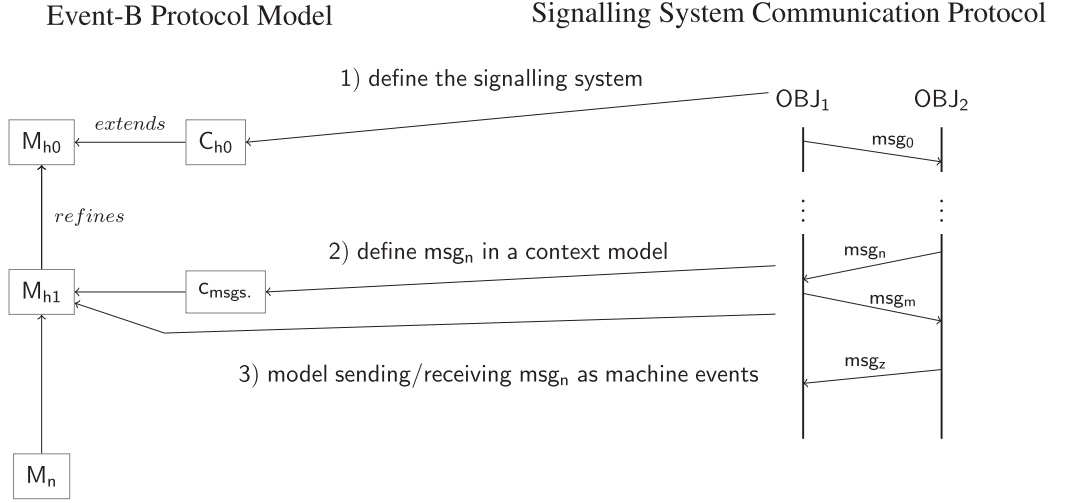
Event-B Protocol Model

Signalling System Communication Protocol

1) define the signalling system

$OBJ_1$

$OBJ_2$

$M_{h0}$

*extends*

$C_{h0}$

$msg_0$

*refines*

2) define $msg_n$ in a context model

$msg_n$

$M_{h1}$

$c_{msgs.}$

$msg_m$

3) model sending/receiving $msg_n$ as machine events

$msg_z$

$M_n$